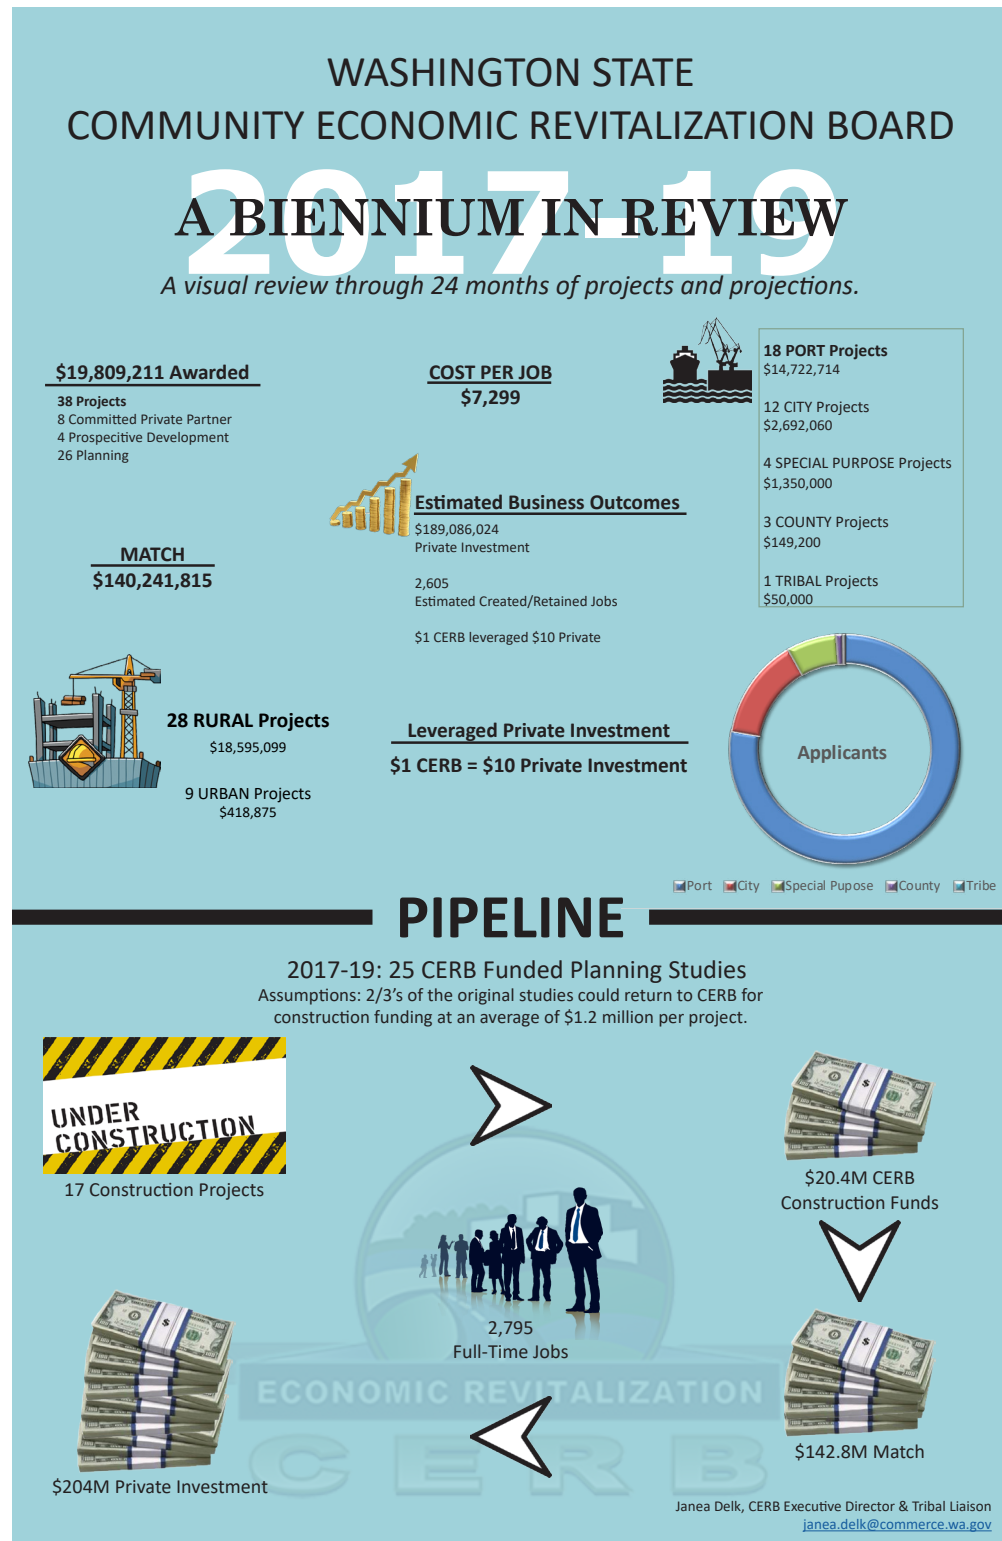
WASHINGTON STATE
COMMUNITY ECONOMIC REVITALIZATION BOARD

2017-19
A BIENNIUM IN REVIEW
A visual review through 24 months of projects and projections.

$19,809,211 Awarded
38 Projects
8 Committed Private Partner
4 Prospecitive Development
26 Planning

COST PER JOB
$7,299

18 PORT Projects
$14,722,714

12 CITY Projects
$2,692,060

4 SPECIAL PURPOSE Projects
$1,350,000

3 COUNTY Projects
$149,200

1 TRIBAL Projects
$50,000

Estimated Business Outcomes
$189,086,024
Private Investment

2,605
Estimated Created/Retained Jobs

$1 CERB leveraged $10 Private

MATCH
$140,241,815

28 RURAL Projects
$18,595,099

9 URBAN Projects
$418,875

Leveraged Private Investment
$1 CERB = $10 Private Investment

Applicants

Port City Special Pupose County Tribe

PIPELINE

2017-19: 25 CERB Funded Planning Studies
Assumptions: 2/3's of the original studies could return to CERB for construction funding at an average of $1.2 million per project.

UNDER CONSTRUCTION
17 Construction Projects

$20.4M CERB
Construction Funds

2,795
Full-Time Jobs

ECONOMIC REVITALIZATION
CERB

$142.8M Match

$204M Private Investment

Janea Delk, CERB Executive Director & Tribal Liaison
janea.delk@commerce.wa.gov